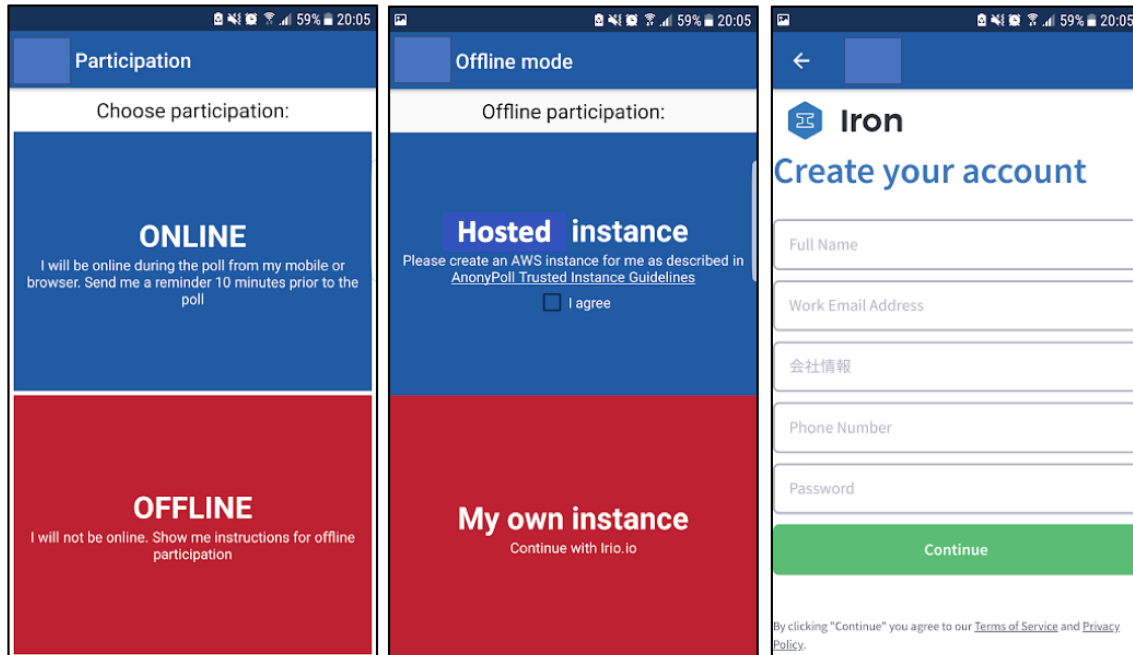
59% 20:05

Participation

Choose participation:

ONLINE

I will be online during the poll from my mobile or browser. Send me a reminder 10 minutes prior to the poll

OFFLINE

I will not be online. Show me instructions for offline participation

59% 20:05

Offline mode

Offline participation:

Hosted instance

Please create an AWS instance for me as described in AnonyPoll Trusted Instance Guidelines

I agree

My own instance

Continue with Irio.io

59% 20:05

Iron

Create your account

Full Name

Work Email Address

会社情報

Phone Number

Password

Continue

By clicking "Continue" you agree to our Terms of Service and Privacy Policy.